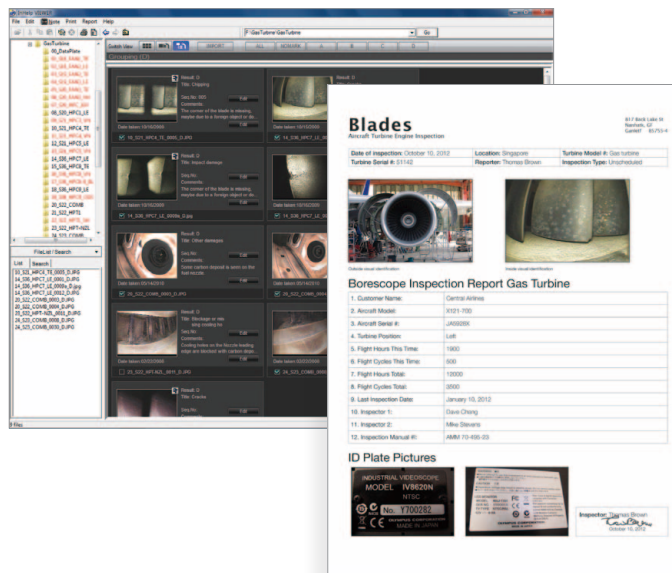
File Edit Figure Print Report Help

F:\GasTurbine\GasTurbine

Go

GasTurbine

00_DataPlate

Switch View

IMPORT

ALL

NONWK

A

B

C

D

Grouping (0)

Result: 0

Title: Chipping

Comments:

The corner of the blade is missing, maybe due to a foreign object or ite

Date taken 10/10/2000

Result: 0

Title: Impact damage

Comments:

The corner of the blade is missing, maybe due to a foreign object or ite

Date taken 10/10/2000

Result: 0

Title: Other damage

Comments:

Some carbon deposit is seen on the fuel nozzle.

Result: 0

Title: Blockage or ide

Comments:

Cooling holes on the Nozzle leading edge are blocked with carbon depo

Result: 0

Title: Cracks

FileList / Search

List

Search

Blades

Aircraft Turbine Engine Inspection

| Date of Inspection: October 10, 2012 | Location: Singapore | Turbine Model #: Gas turbine |
|---|---|---|
| Turbine Serial #: S1142 | Reporter: Thomas Brown | Inspection Type: Unscheduled |

Outside visual identification

Inside visual identification

Borescope Inspection Report Gas Turbine

| 1. Customer Name: | Central Airlines |
|---|---|
| 2. Aircraft Model: | X101-700 |
| 3. Aircraft Serial #: | JA5926X |
| 4. Turbine Position: | Left |
| 5. Flight Hours This Time: | 1900 |
| 6. Flight Cycles This Time: | 500 |
| 7. Flight Hours Total: | 10000 |
| 8. Flight Cycles Total: | 3000 |
| 9. Last Inspection Date: | January 10, 2012 |
| 10. Inspector 1: | Dave Chong |
| 11. Inspector 2: | Mike Stevens |
| 12. Inspection Manual #: | AMM 70-456-23 |

ID Plate Pictures

INDUSTRIAL VIDEOSCOPE

MODEL IV8620N

NTSC

No. Y700282

MADE IN JAPAN

Inspector: Thomas Brown

October 10, 2012